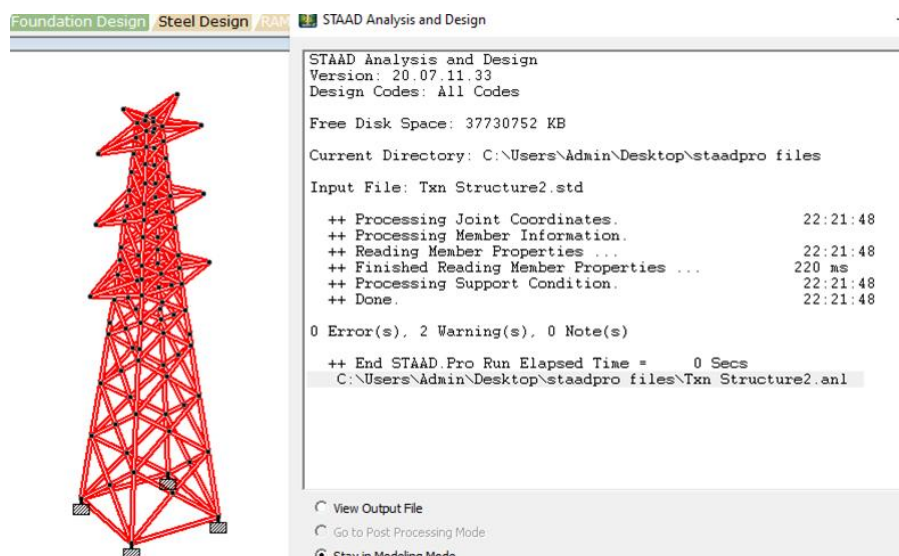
Foundation Design Steel Design RAM

STAAD Analysis and Design

STAAD Analysis and Design
Version: 20.07.11.33
Design Codes: All Codes

Free Disk Space: 37730752 KB

Current Directory: C:\Users\Admin\Desktop\staadpro files

Input File: Txn Structure2.std

++ Processing Joint Coordinates. 22:21:48
++ Processing Member Information.
++ Reading Member Properties ... 22:21:48
++ Finished Reading Member Properties ... 220 ms
++ Processing Support Condition. 22:21:48
++ Done. 22:21:48

0 Error(s), 2 Warning(s), 0 Note(s)

++ End STAAD.Pro Run Elapsed Time = 0 Secs
C:\Users\Admin\Desktop\staadpro files\Txn Structure2.anl

View Output File
Go to Post Processing Mode
Stay in Modeling Mode